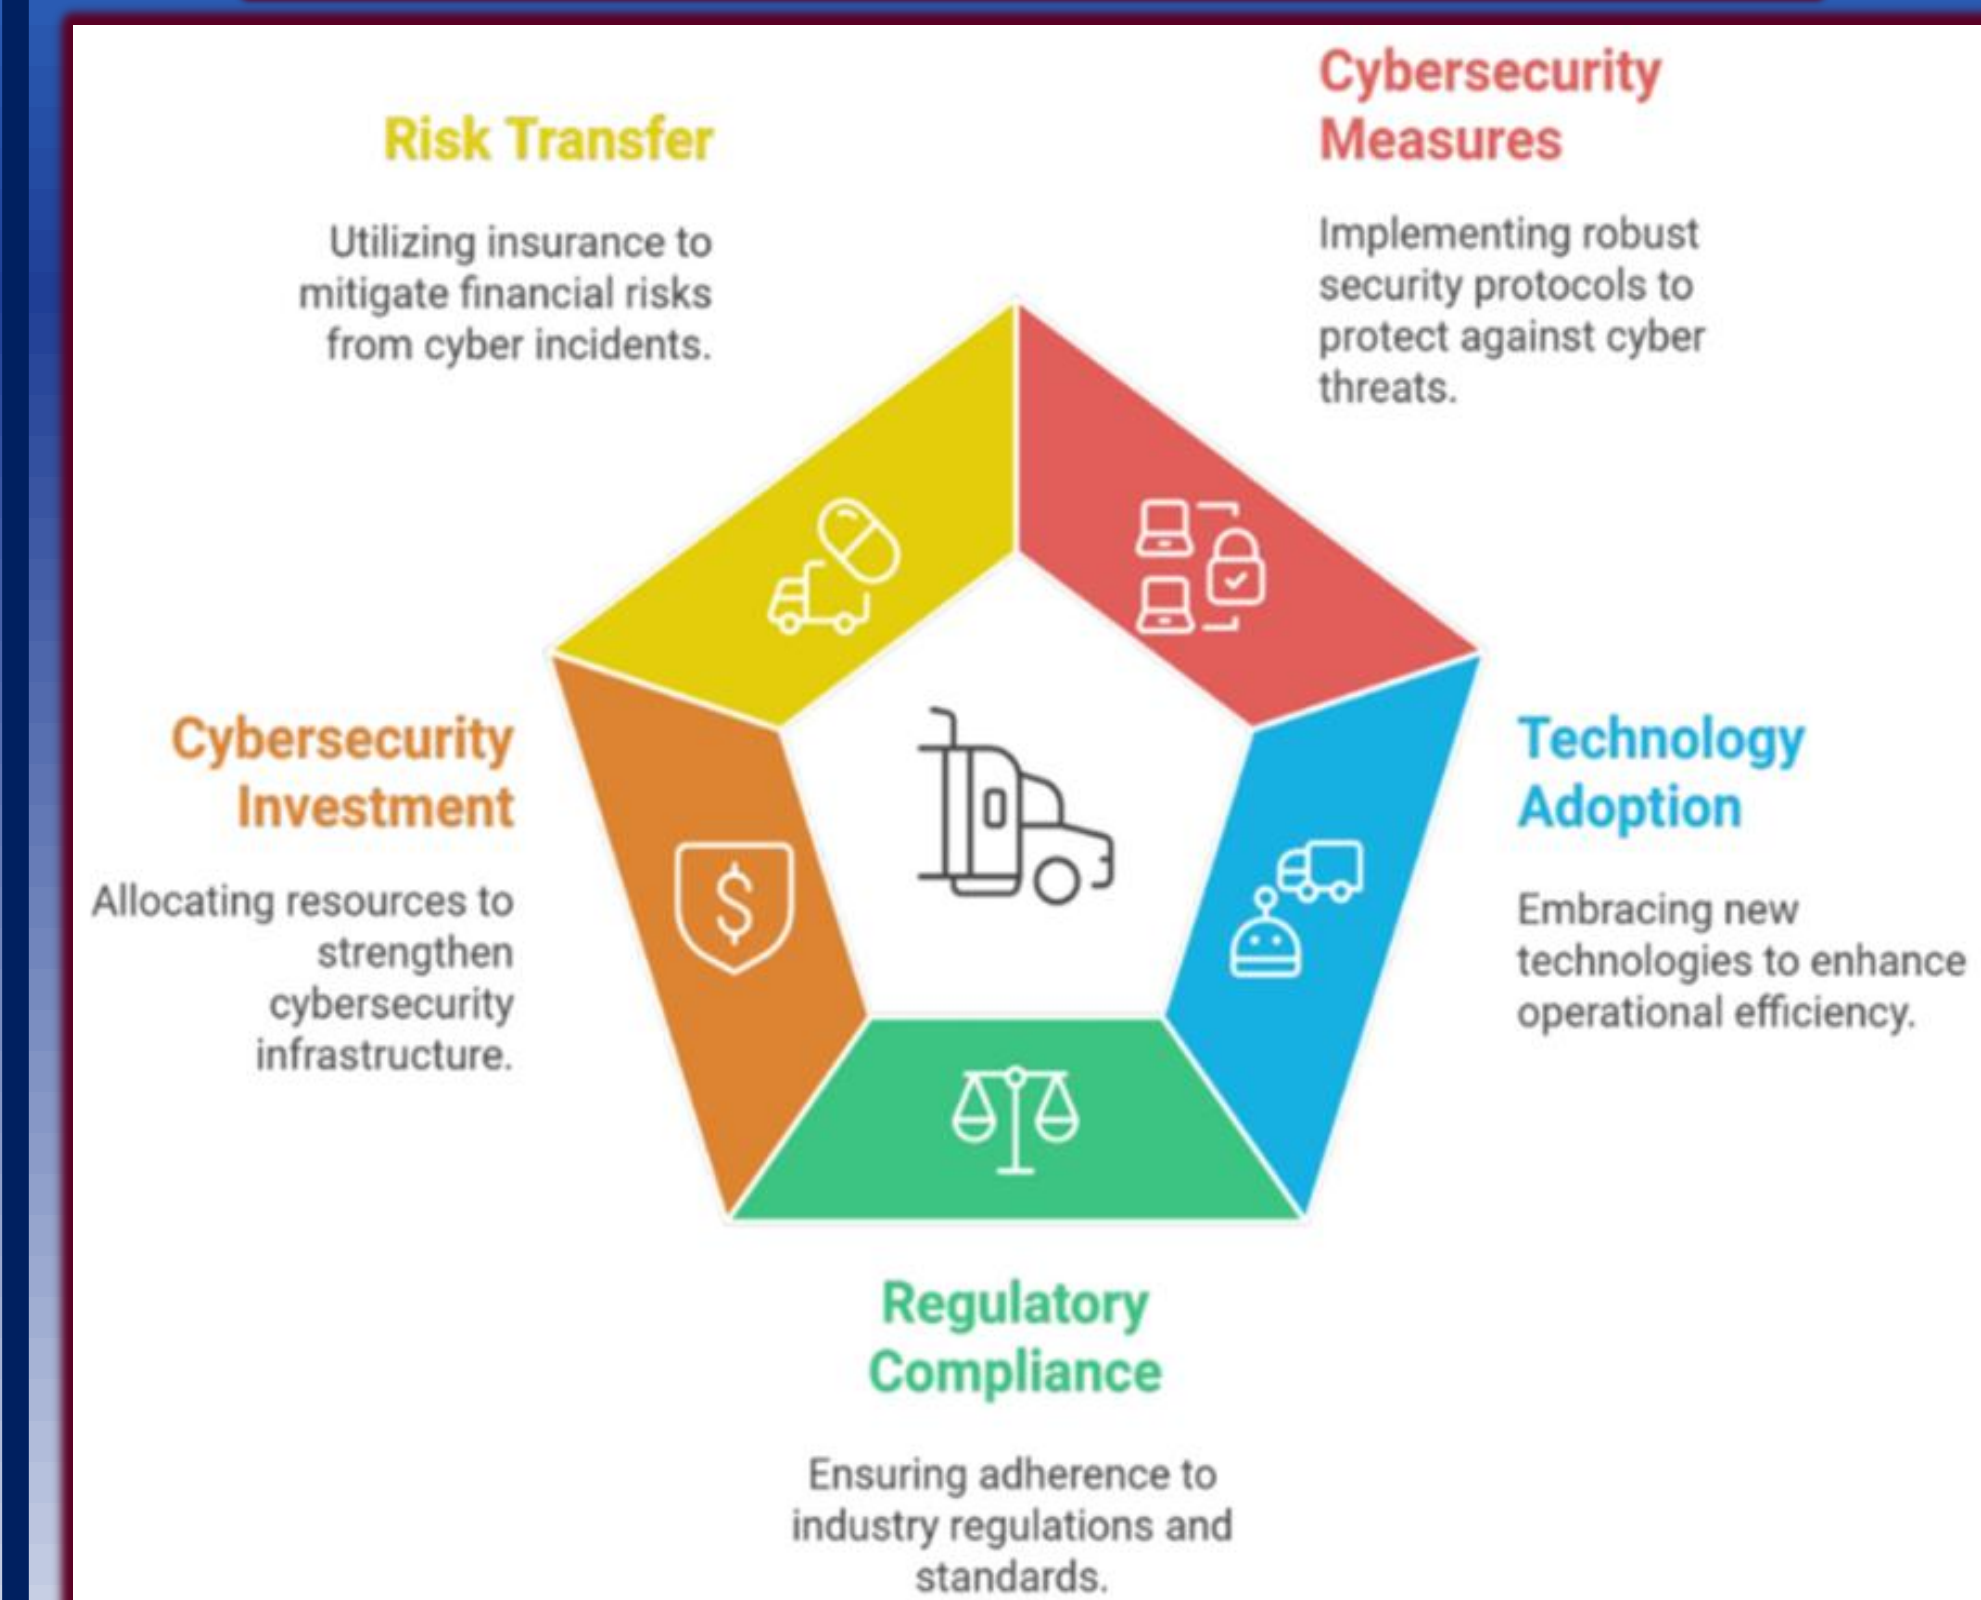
Risk Transfer

Utilizing insurance to mitigate financial risks from cyber incidents.

Cybersecurity Measures

Implementing robust security protocols to protect against cyber threats.

Cybersecurity Investment

Allocating resources to strengthen cybersecurity infrastructure.

Technology Adoption

Embracing new technologies to enhance operational efficiency.

Regulatory Compliance

Ensuring adherence to industry regulations and standards.